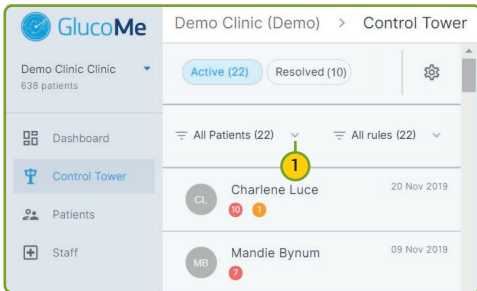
GlucoMe

Demo Clinic (Demo) > Control Tower

Demo Clinic Clinic
638 patients

Active (22)
Resolved (10)

Dashboard
Control Tower
Patients
Staff

All Patients (22)
All rules (22)

1

CL
Charlene Luce
20 Nov 2019
10
1

MB
Mandie Bynum
09 Nov 2019
7